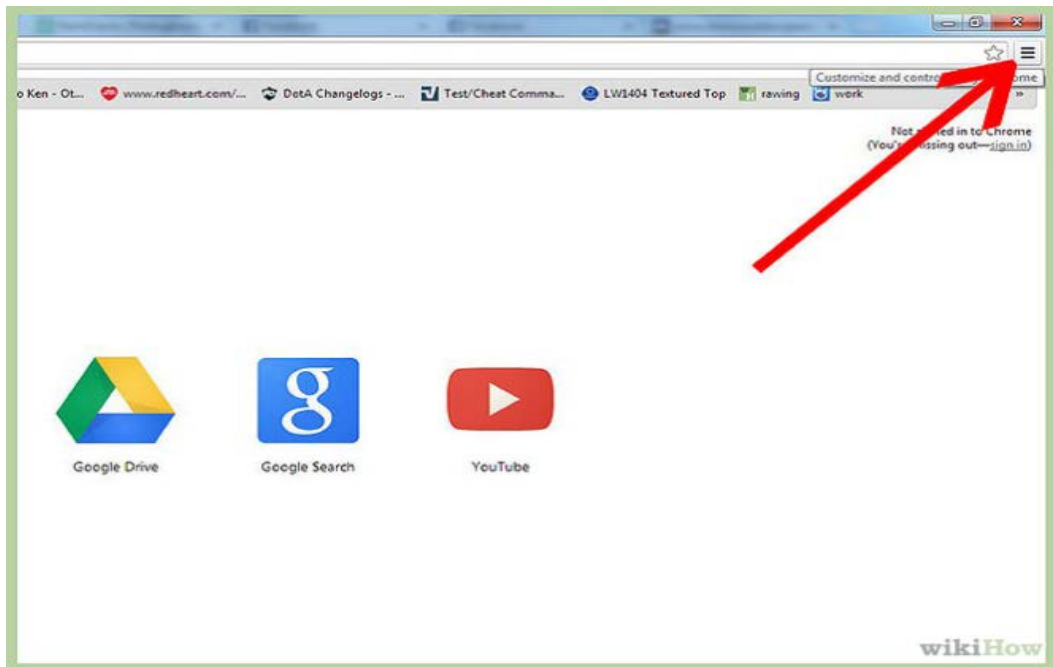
Customize and contro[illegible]ome

o Ken - Ot... www.redheart.com/... DotA Changelogs - ... Test/Cheat Comma... LW1404 Textured Top rawing work »

Not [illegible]ed in to Chrome
(You'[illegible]issing out—sign in)

Google Drive

Google Search

YouTube

wikiHow